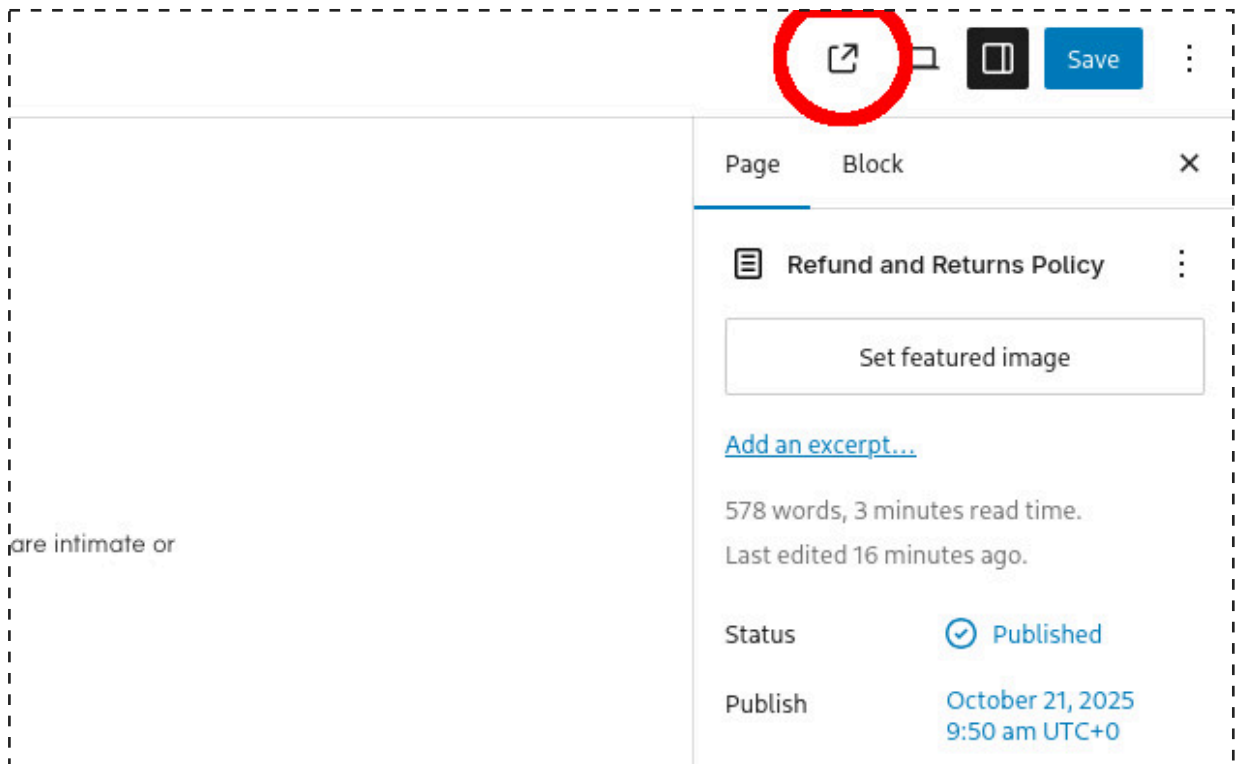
Save

Page Block ×

Refund and Returns Policy

Set featured image

Add an excerpt…

578 words, 3 minutes read time.

Last edited 16 minutes ago.

are intimate or

Status Published

Publish October 21, 2025 9:50 am UTC+0